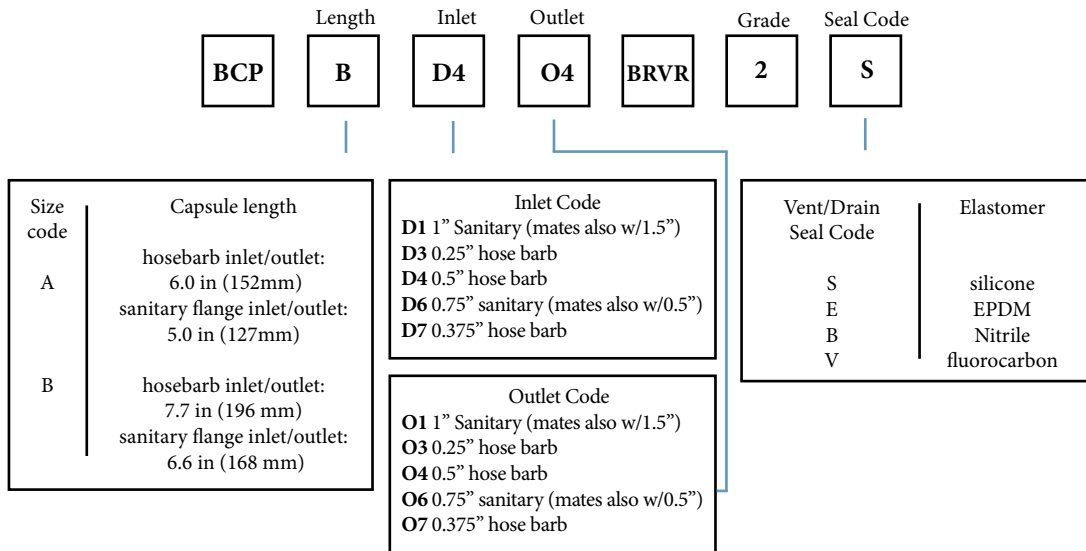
Length Inlet Outlet Grade Seal Code

BCP B D4 O4 BRVR 2 S

| Size code | Capsule length |
|---|---|
| A | hosebarb inlet/outlet: 6.0 in (152mm) sanitary flange inlet/outlet: 5.0 in (127mm) |
| B | hosebarb inlet/outlet: 7.7 in (196 mm) sanitary flange inlet/outlet: 6.6 in (168 mm) |

Inlet Code
**D1** 1" Sanitary (mates also w/1.5")
**D3** 0.25" hose barb
**D4** 0.5" hose barb
**D6** 0.75" sanitary (mates also w/0.5")
**D7** 0.375" hose barb

Outlet Code
**O1** 1" Sanitary (mates also w/1.5")
**O3** 0.25" hose barb
**O4** 0.5" hose barb
**O6** 0.75" sanitary (mates also w/0.5")
**O7** 0.375" hose barb

| Vent/Drain Seal Code | Elastomer |
|---|---|
| S | silicone |
| E | EPDM |
| B | Nitrile |
| V | fluorocarbon |